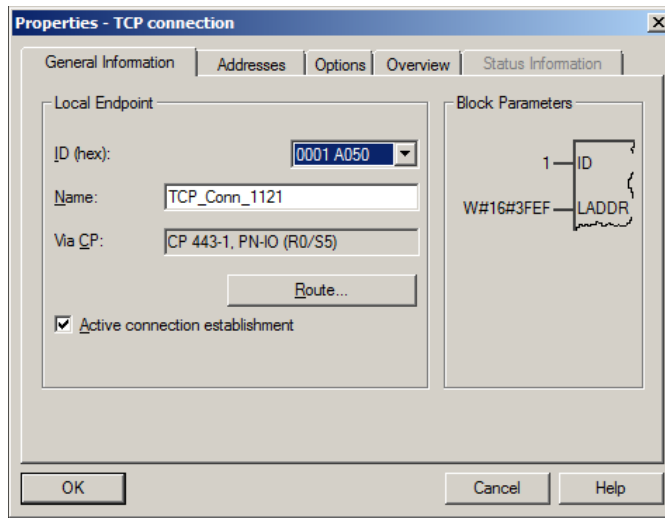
Properties - TCP connection

General Information | Addresses | Options | Overview | Status Information

Local Endpoint

ID (hex): 0001 A050

Name: TCP_Conn_1121

Via CP: CP 443-1, PN-IO (R0/S5)

Route...

Active connection establishment

Block Parameters

1 ID

W#16#3FEF LADDR

OK

Cancel

Help